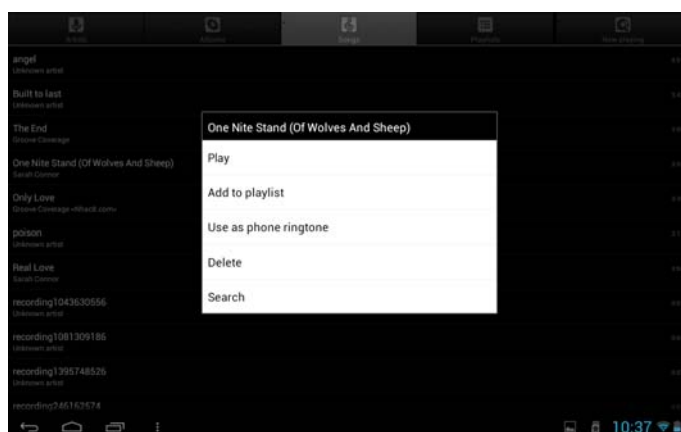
Artists Albums Songs Playlists Now playing

angel
Unknown artist

Built to last
Unknown artist

The End
Groove Coverage

One Nite Stand (Of Wolves And Sheep)
Sarah Connor

Only Love
Groove Coverage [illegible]

poison
Unknown artist

Real Love
Sarah Connor

recording1043630556
Unknown artist

recording1081309186
Unknown artist

recording1395748526
Unknown artist

recording246162574

One Nite Stand (Of Wolves And Sheep)

Play

Add to playlist

Use as phone ringtone

Delete

Search

10:37